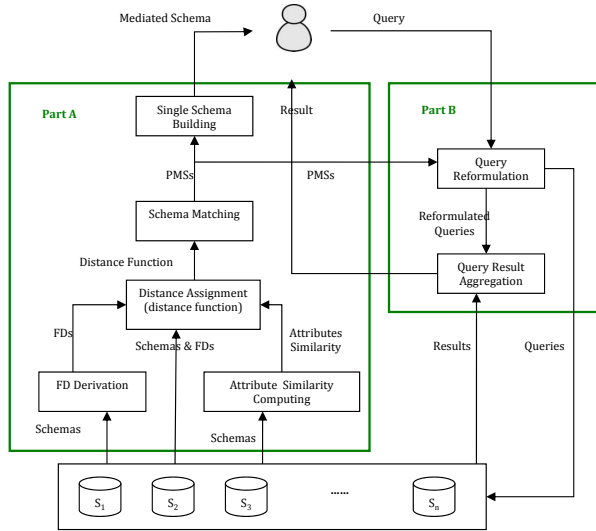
Mediated Schema

Query

Part A

Single Schema Building

Result

Part B

PMSs

PMSs

Query Reformulation

Schema Matching

Reformulated Queries

Distance Function

Query Result Aggregation

Distance Assignment (distance function)

FDs

Schemas & FDs

Attributes Similarity

Results

Queries

FD Derivation

Attribute Similarity Computing

Schemas

Schemas

$S_1$

$S_2$

$S_3$

......

$S_n$